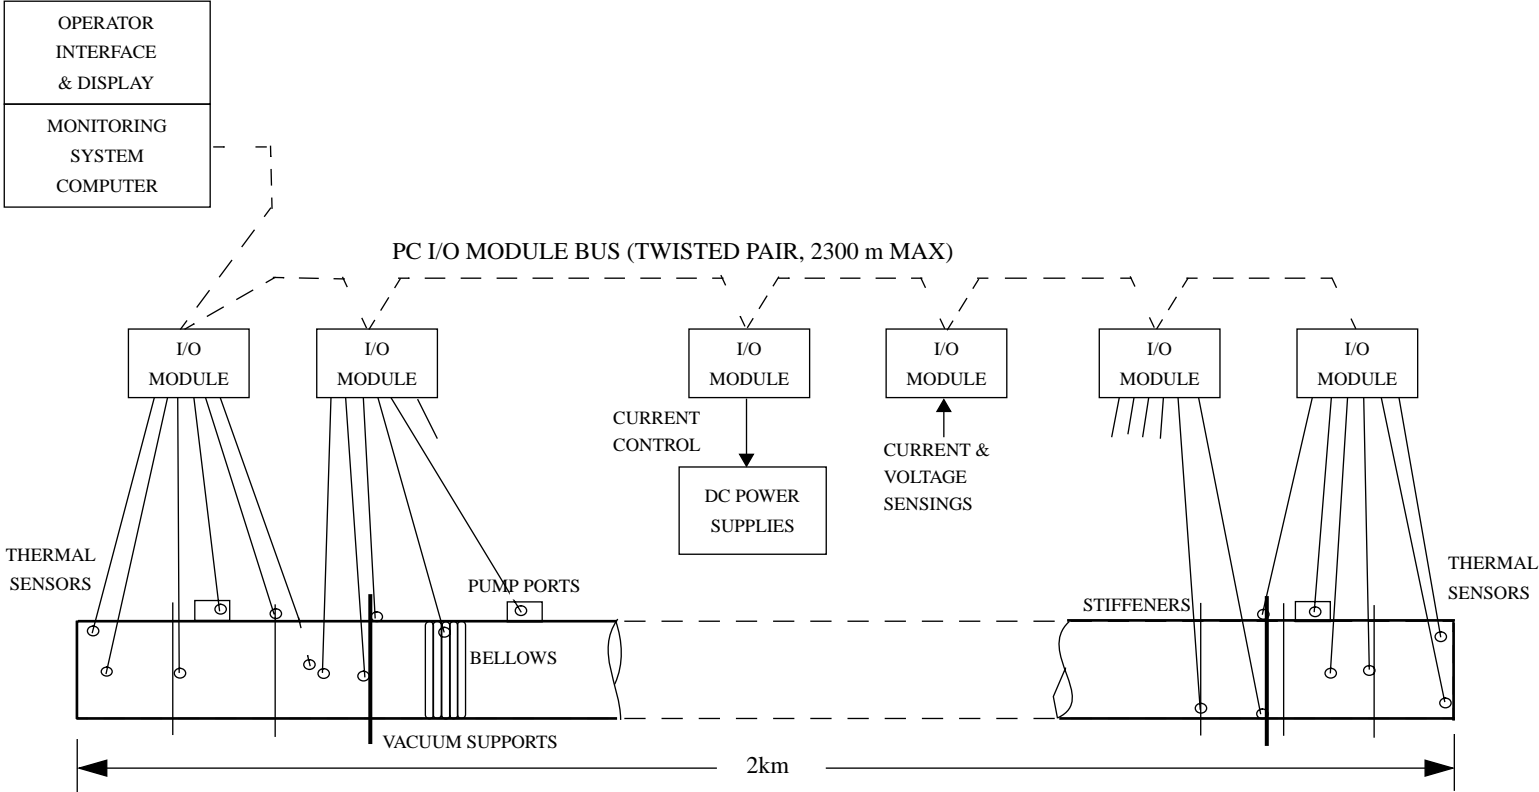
OPERATOR INTERFACE & DISPLAY

MONITORING SYSTEM COMPUTER

PC I/O MODULE BUS (TWISTED PAIR, 2300 m MAX)

I/O MODULE

I/O MODULE

I/O MODULE

I/O MODULE

I/O MODULE

I/O MODULE

CURRENT CONTROL

DC POWER SUPPLIES

CURRENT & VOLTAGE SENSINGS

THERMAL SENSORS

PUMP PORTS

STIFFENERS

THERMAL SENSORS

BELLOWS

VACUUM SUPPORTS

2km